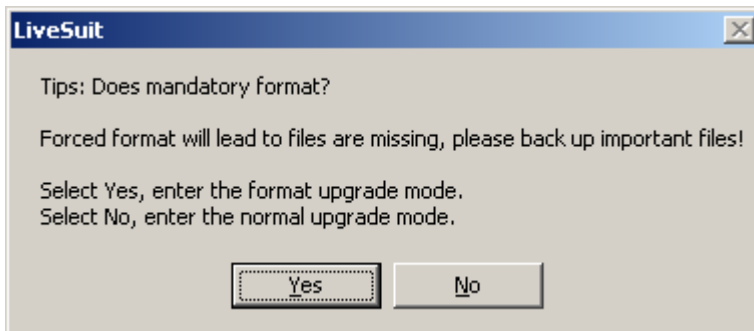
LiveSuit

Tips: Does mandatory format?

Forced format will lead to files are missing, please back up important files!

Select Yes, enter the format upgrade mode.
Select No, enter the normal upgrade mode.

Yes

No